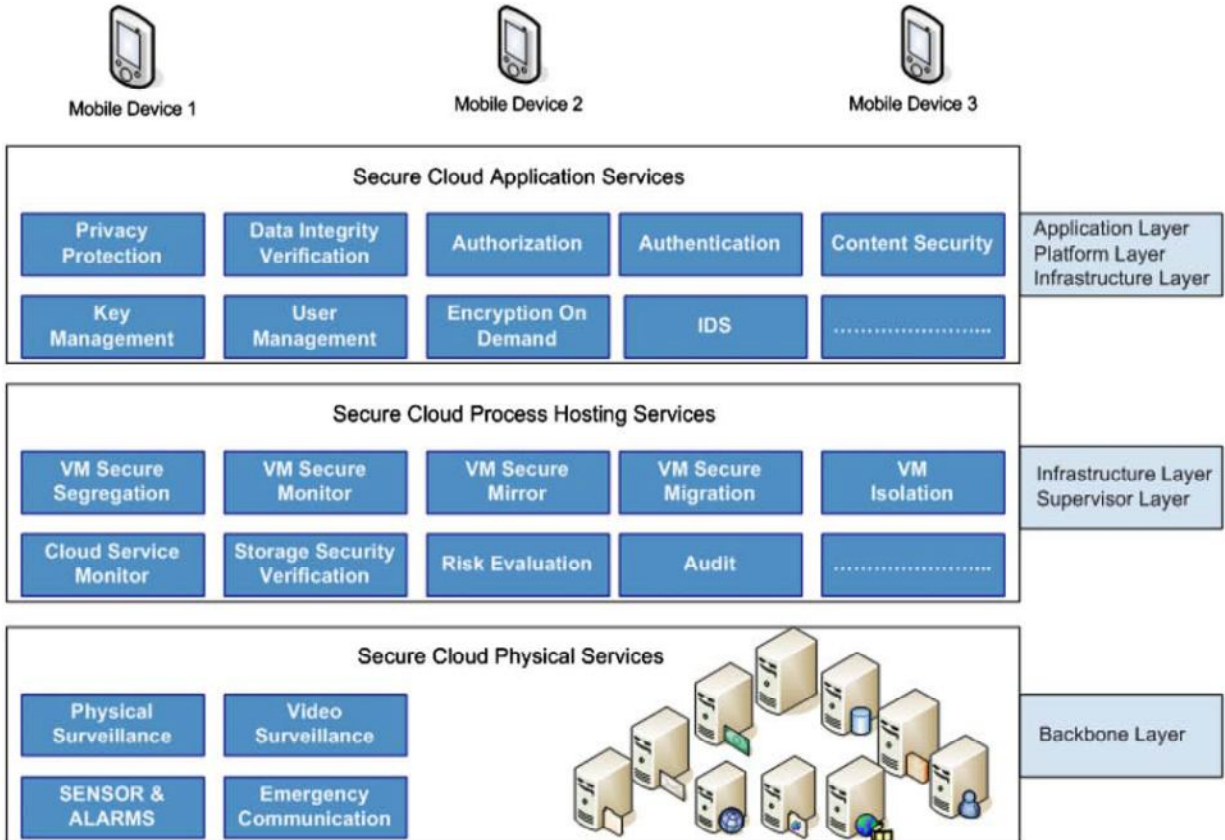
Mobile Device 1

Mobile Device 2

Mobile Device 3

Secure Cloud Application Services

Privacy Protection

Data Integrity Verification

Authorization

Authentication

Content Security

Key Management

User Management

Encryption On Demand

IDS

……………………

Application Layer
Platform Layer
Infrastructure Layer

Secure Cloud Process Hosting Services

VM Secure Segregation

VM Secure Monitor

VM Secure Mirror

VM Secure Migration

VM Isolation

Cloud Service Monitor

Storage Security Verification

Risk Evaluation

Audit

……………………

Infrastructure Layer
Supervisor Layer

Secure Cloud Physical Services

Physical Surveillance

Video Surveillance

SENSOR & ALARMS

Emergency Communication

Backbone Layer